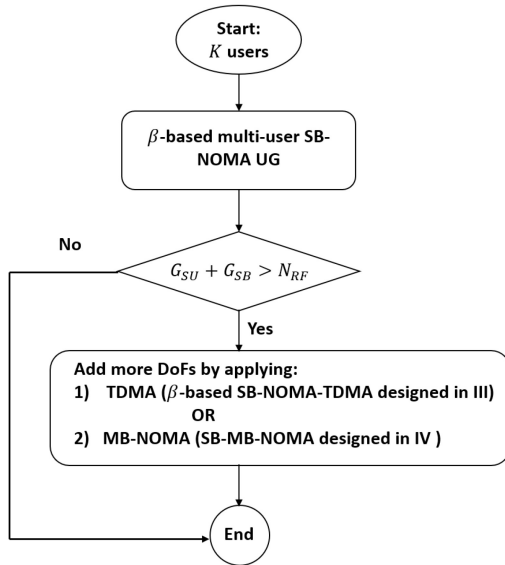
Start:
$K$ users

$\beta$-based multi-user SB-NOMA UG

No

$G_{SU} + G_{SB} > N_{RF}$

Yes

Add more DoFs by applying:
1) TDMA ($\beta$-based SB-NOMA-TDMA designed in III)
OR
2) MB-NOMA (SB-MB-NOMA designed in IV )

End